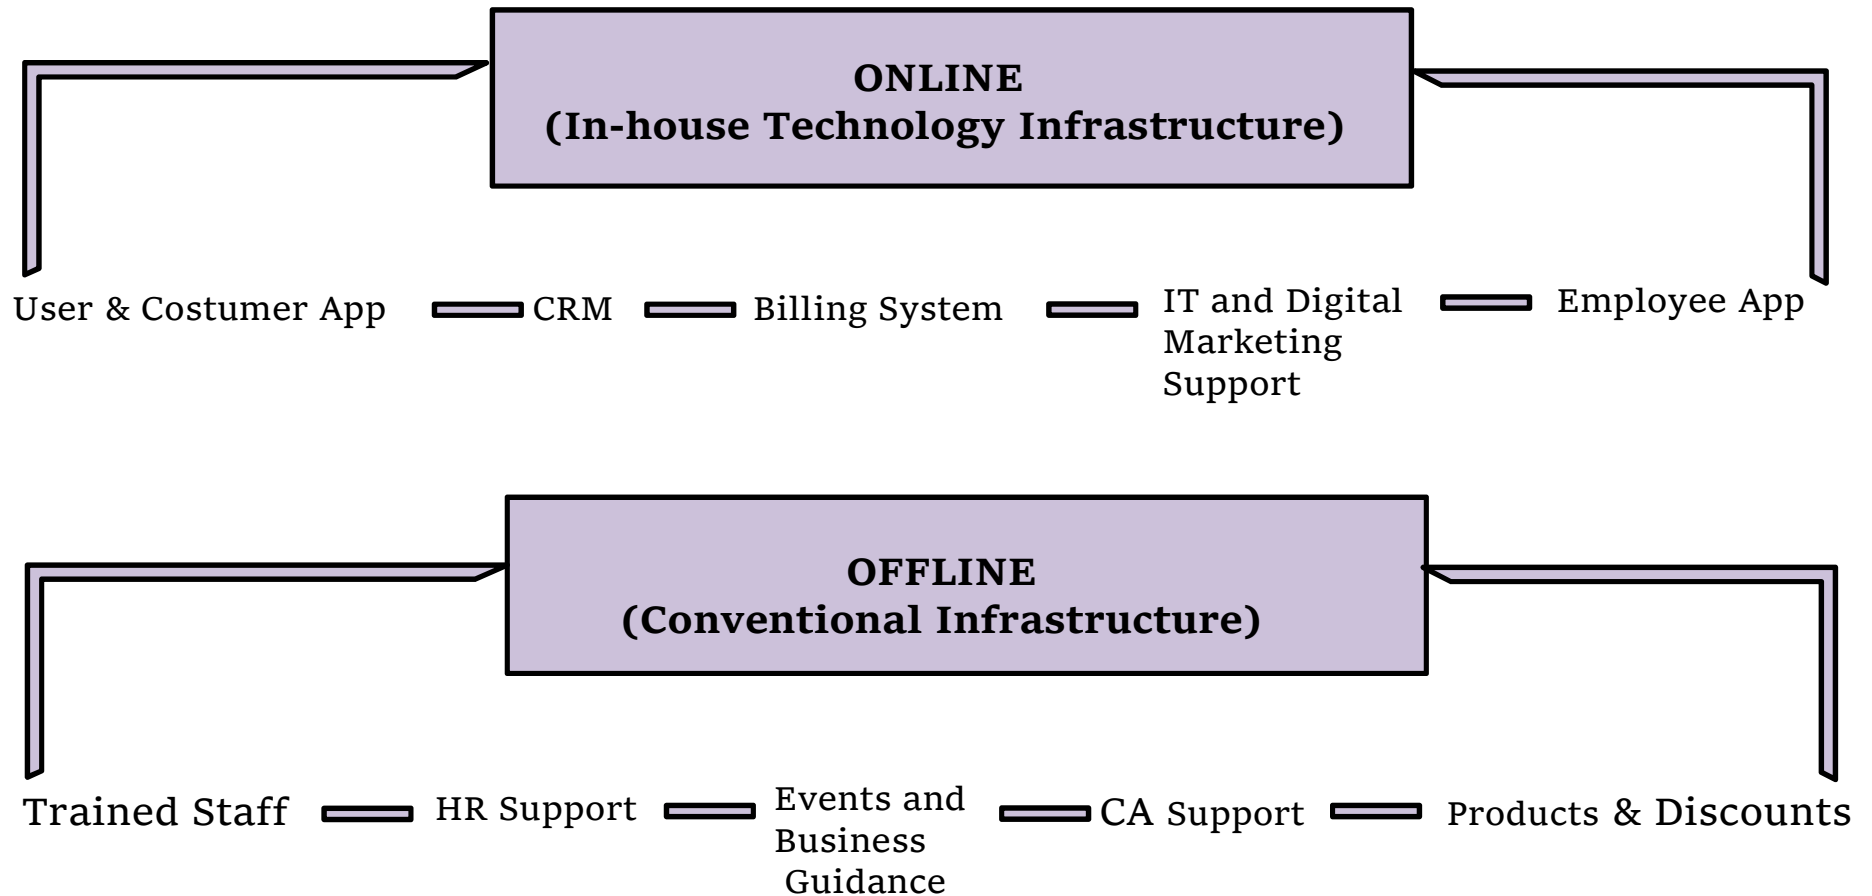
**ONLINE (In-house Technology Infrastructure)**

User & Costumer App
CRM
Billing System
IT and Digital Marketing Support
Employee App

**OFFLINE (Conventional Infrastructure)**

Trained Staff
HR Support
Events and Business Guidance
CA Support
Products & Discounts